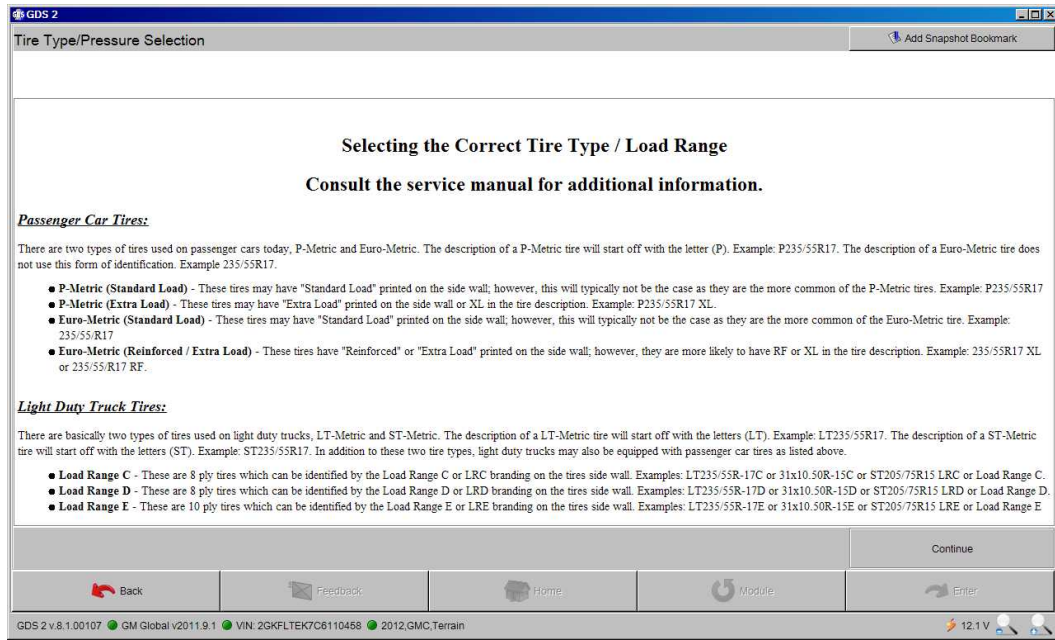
GDS 2

Tire Type/Pressure Selection

Add Snapshot Bookmark

Selecting the Correct Tire Type / Load Range

Consult the service manual for additional information.

Passenger Car Tires:

There are two types of tires used on passenger cars today, P-Metric and Euro-Metric. The description of a P-Metric tire will start off with the letter (P). Example: P235/55R17. The description of a Euro-Metric tire does not use this form of identification. Example 235/55R17.

• P-Metric (Standard Load) - These tires may have "Standard Load" printed on the side wall; however, this will typically not be the case as they are the more common of the P-Metric tires. Example: P235/55R17
• P-Metric (Extra Load) - These tires may have "Extra Load" printed on the side wall or XL in the tire description. Example: P235/55R17 XL.
• Euro-Metric (Standard Load) - These tires may have "Standard Load" printed on the side wall; however, this will typically not be the case as they are the more common of the Euro-Metric tire. Example: 235/55/R17
• Euro-Metric (Reinforced / Extra Load) - These tires have "Reinforced" or "Extra Load" printed on the side wall; however, they are more likely to have RF or XL in the tire description. Example: 235/55R17 XL or 235/55/R17 RF.

Light Duty Truck Tires:

There are basically two types of tires used on light duty trucks, LT-Metric and ST-Metric. The description of a LT-Metric tire will start off with the letters (LT). Example: LT235/55R17. The description of a ST-Metric tire will start off with the letters (ST). Example: ST235/55R17. In addition to these two tire types, light duty trucks may also be equipped with passenger car tires as listed above.

• Load Range C - These are 8 ply tires which can be identified by the Load Range C or LRC branding on the tires side wall. Examples: LT235/55R-17C or 31x10.50R-15C or ST205/75R15 LRC or Load Range C.
• Load Range D - These are 8 ply tires which can be identified by the Load Range D or LRD branding on the tires side wall. Examples: LT235/55R-17D or 31x10.50R-15D or ST205/75R15 LRD or Load Range D.
• Load Range E - These are 10 ply tires which can be identified by the Load Range E or LRE branding on the tires side wall. Examples: LT235/55R-17E or 31x10.50R-15E or ST205/75R15 LRE or Load Range E

Continue

Back | Feedback | Home | Module | Enter

GDS 2 v.8.1.00107 GM Global v2011.9.1 VIN: 2GKFLTEK7C6110458 2012,GMC,Terrain 12.1 V